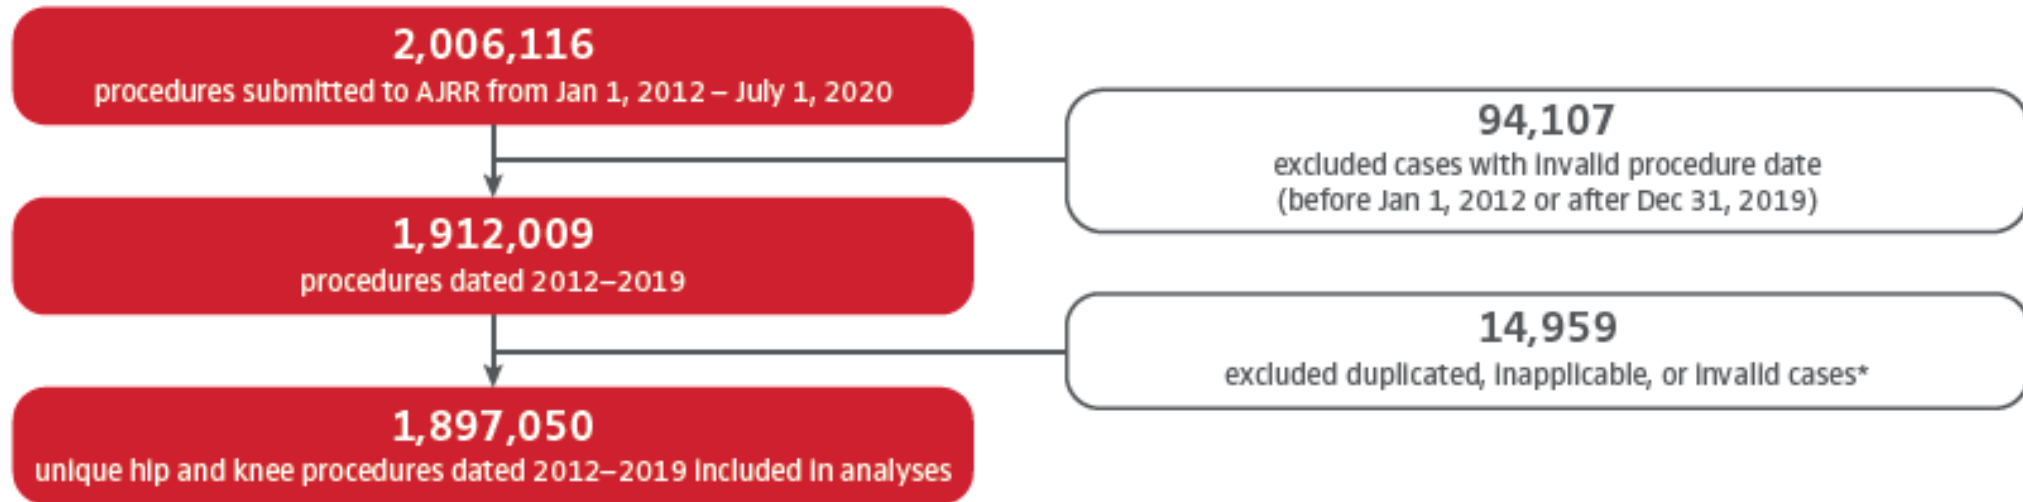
2,006,116
procedures submitted to AJRR from Jan 1, 2012 – July 1, 2020

94,107
excluded cases with invalid procedure date (before Jan 1, 2012 or after Dec 31, 2019)

1,912,009
procedures dated 2012–2019

14,959
excluded duplicated, inapplicable, or invalid cases*

1,897,050
unique hip and knee procedures dated 2012–2019 included in analyses